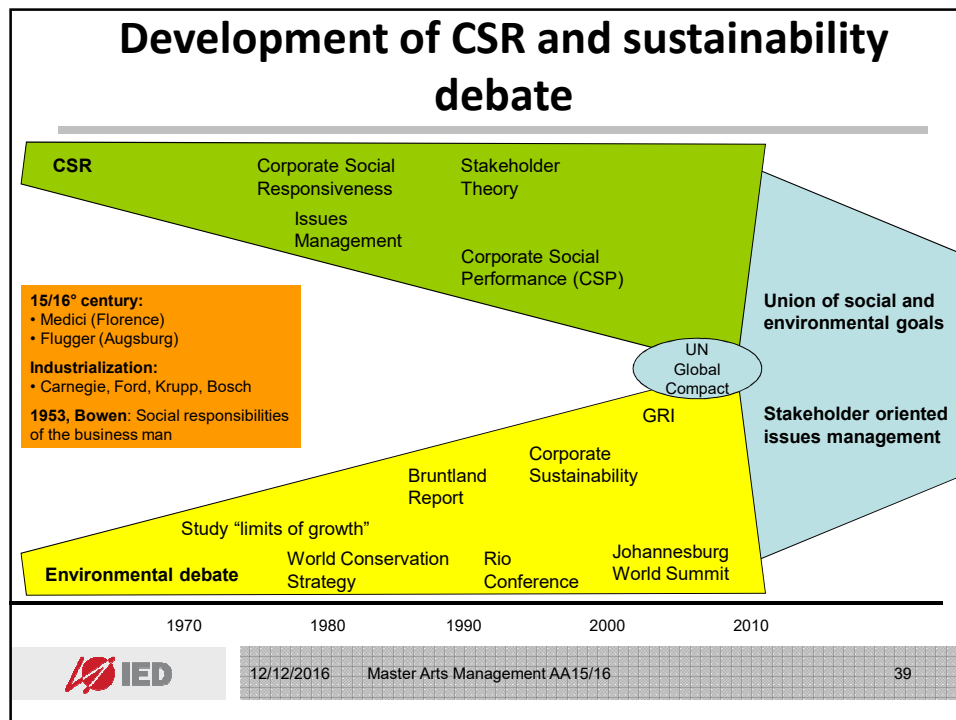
Development of CSR and sustainability debate

CSR

Corporate Social Responsiveness

Issues Management

Stakeholder Theory

Corporate Social Performance (CSP)

15/16° century:
• Medici (Florence)
• Flugger (Augsburg)

Industrialization:
• Carnegie, Ford, Krupp, Bosch

1953, Bowen: Social responsibilities of the business man

UN Global Compact

Union of social and environmental goals

Stakeholder oriented issues management

GRI

Corporate Sustainability

Bruntland Report

Study "limits of growth"

Environmental debate

World Conservation Strategy

Rio Conference

Johannesburg World Summit

1970 1980 1990 2000 2010

IED

12/12/2016 Master Arts Management AA15/16 39